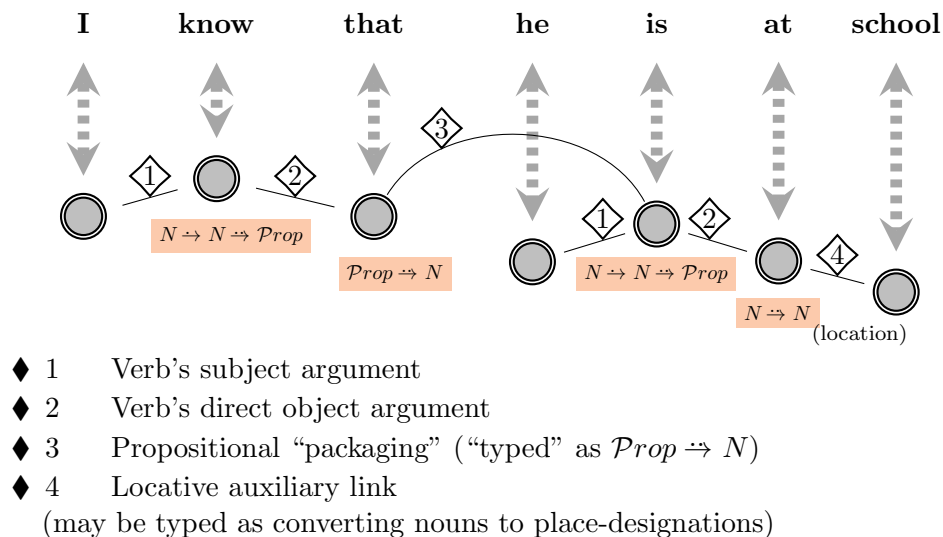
I know that he is at school

1 2 3 1 2 4

$N \dashrightarrow N \dashrightarrow \mathcal{P}rop$

$\mathcal{P}rop \dashrightarrow N$

$N \dashrightarrow N \dashrightarrow \mathcal{P}rop$

$N \dashrightarrow N$

(location)

♦ 1 Verb's subject argument
♦ 2 Verb's direct object argument
♦ 3 Propositional "packaging" ("typed" as $\mathcal{P}rop \dashrightarrow N$)
♦ 4 Locative auxiliary link
(may be typed as converting nouns to place-designations)